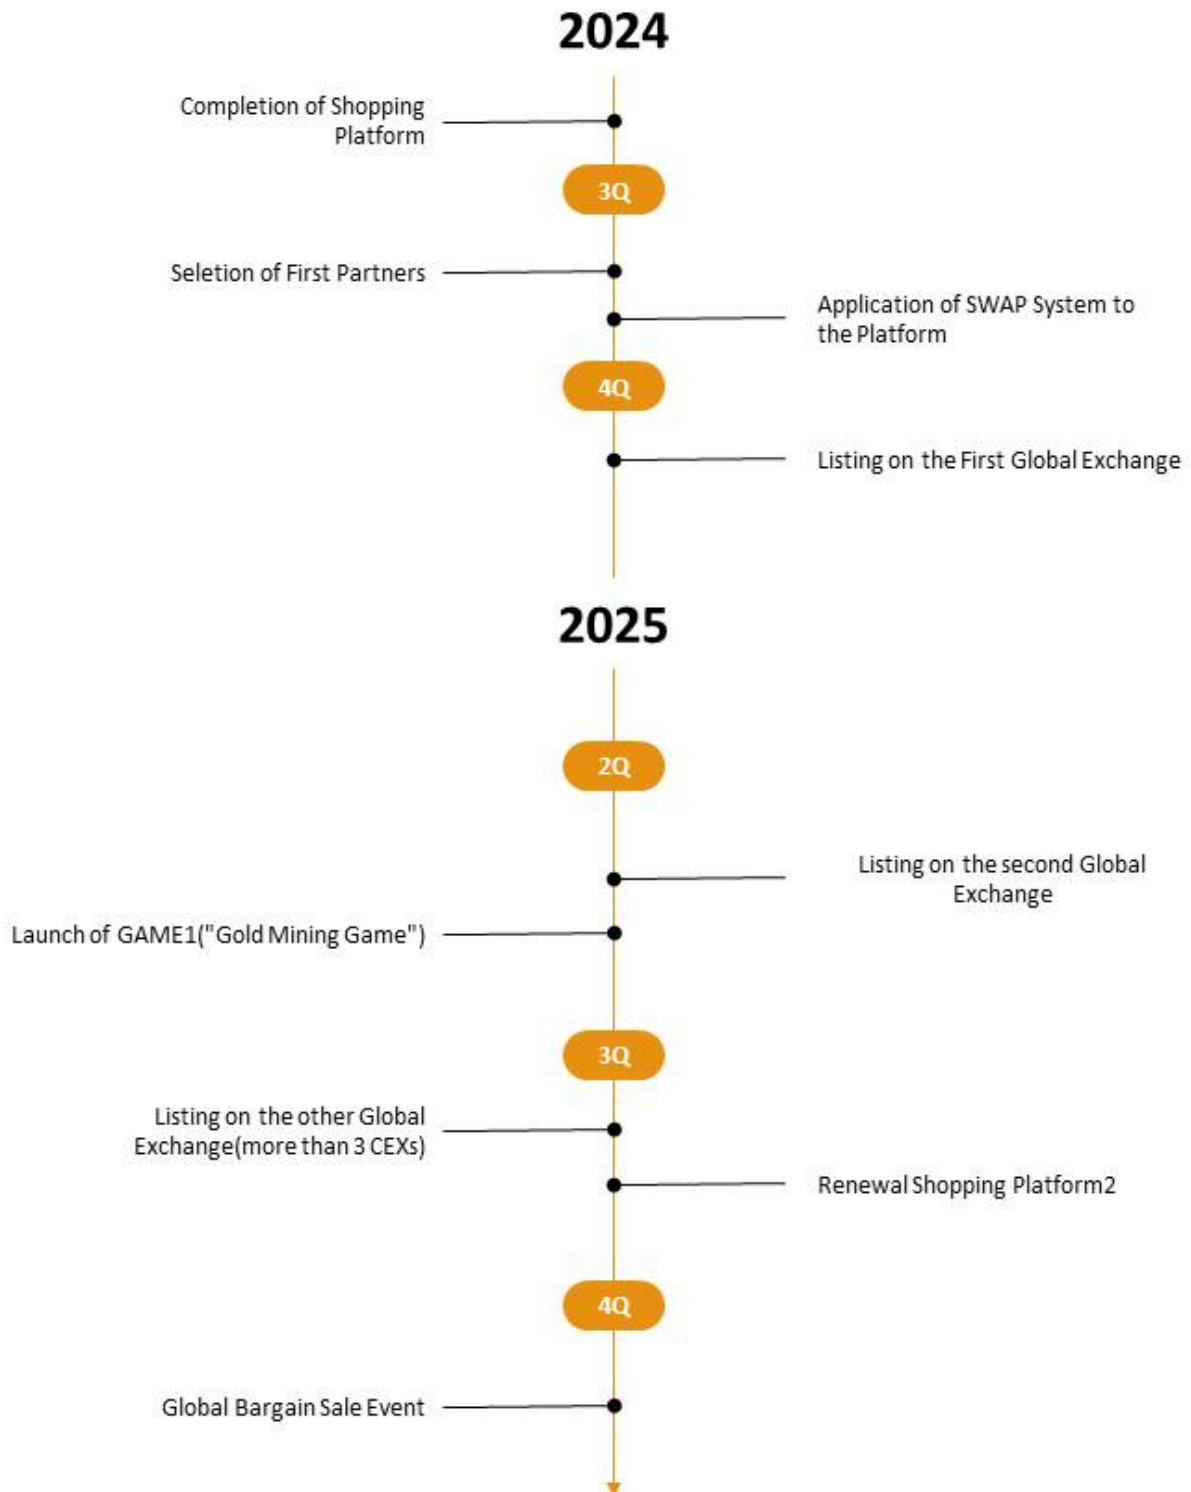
2024

Completion of Shopping Platform

3Q

Seletion of First Partners

Application of SWAP System to the Platform

4Q

Listing on the First Global Exchange

2025

2Q

Listing on the second Global Exchange

Launch of GAME1("Gold Mining Game")

3Q

Listing on the other Global Exchange(more than 3 CEXs)

Renewal Shopping Platform2

4Q

Global Bargain Sale Event